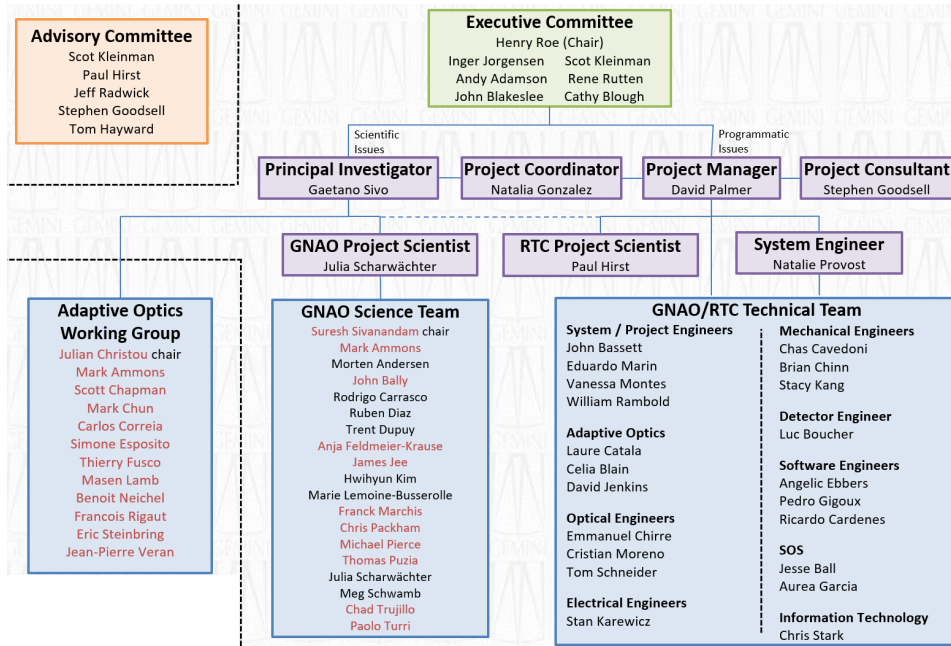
Advisory Committee
Scot Kleinman
Paul Hirst
Jeff Radwick
Stephen Goodsell
Tom Hayward

Executive Committee
Henry Roe (Chair)
Inger Jorgensen Scot Kleinman
Andy Adamson Rene Rutten
John Blakeslee Cathy Blough

Scientific Issues

Programmatic Issues

Principal Investigator
Gaetano Sivo

Project Coordinator
Natalia Gonzalez

Project Manager
David Palmer

Project Consultant
Stephen Goodsell

GNAO Project Scientist
Julia Scharwächter

RTC Project Scientist
Paul Hirst

System Engineer
Natalie Provost

Adaptive Optics Working Group
Julian Christou chair
Mark Ammons
Scott Chapman
Mark Chun
Carlos Correia
Simone Esposito
Thierry Fusco
Masen Lamb
Benoit Neichel
Francois Rigaut
Eric Steinbring
Jean-Pierre Veran

GNAO Science Team
Suresh Sivanandam chair
Mark Ammons
Morten Andersen
John Bally
Rodrigo Carrasco
Ruben Diaz
Trent Dupuy
Anja Feldmeier-Krause
James Jee
Hwihyun Kim
Marie Lemoine-Busserolle
Franck Marchis
Chris Packham
Michael Pierce
Thomas Puzia
Julia Scharwächter
Meg Schwamb
Chad Trujillo
Paolo Turri

GNAO/RTC Technical Team
System / Project Engineers
John Bassett
Eduardo Marin
Vanessa Montes
William Rambold

Adaptive Optics
Laure Catala
Celia Blain
David Jenkins

Optical Engineers
Emmanuel Chirre
Cristian Moreno
Tom Schneider

Electrical Engineers
Stan Karewicz

Mechanical Engineers
Chas Cavedoni
Brian Chinn
Stacy Kang

Detector Engineer
Luc Boucher

Software Engineers
Angelic Ebbers
Pedro Gigoux
Ricardo Cardenes

SOS
Jesse Ball
Aurea Garcia

Information Technology
Chris Stark